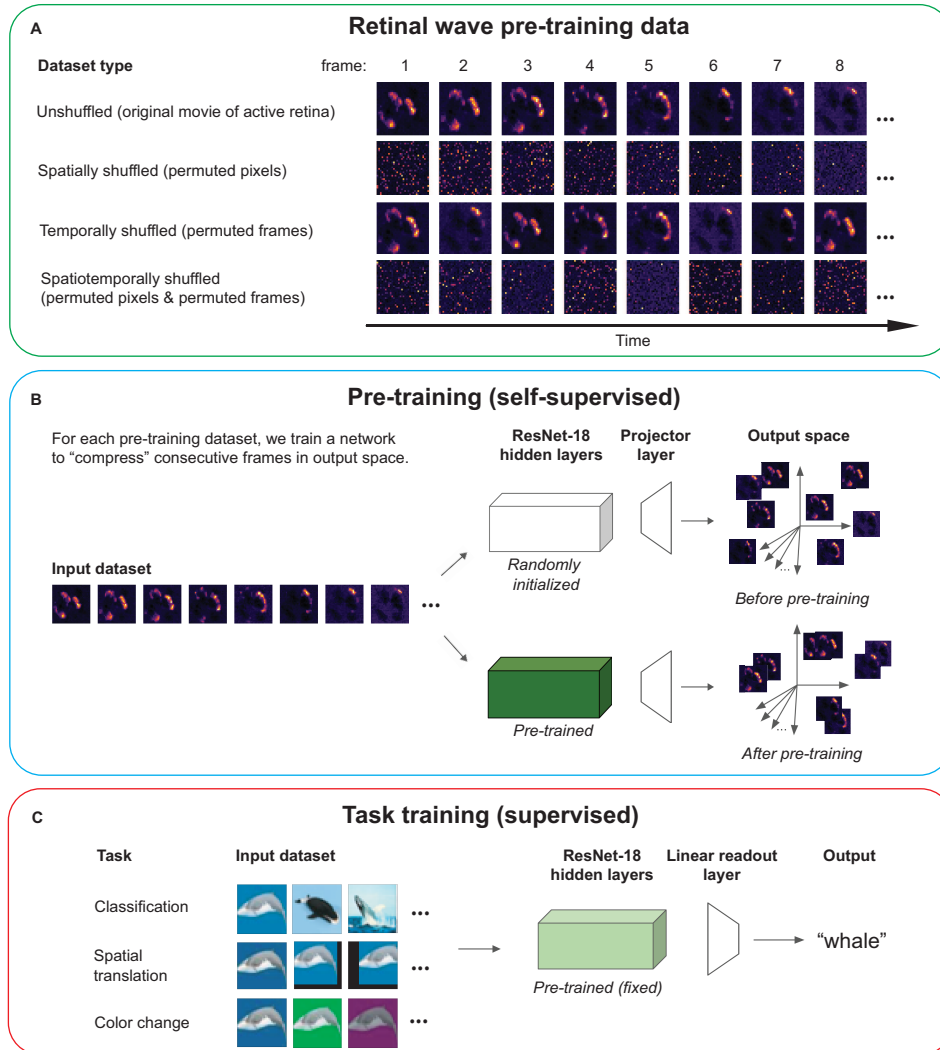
A

Retinal wave pre-training data

Dataset type

frame: 1 2 3 4 5 6 7 8

Unshuffled (original movie of active retina) ...

Spatially shuffled (permuted pixels) ...

Temporally shuffled (permuted frames) ...

Spatiotemporally shuffled (permuted pixels & permuted frames) ...

Time

B

Pre-training (self-supervised)

For each pre-training dataset, we train a network to “compress” consecutive frames in output space.

ResNet-18 hidden layers

Projector layer

Output space

Input dataset

...

Randomly initialized

Before pre-training

Pre-trained

After pre-training

C

Task training (supervised)

Task

Input dataset

ResNet-18 hidden layers

Linear readout layer

Output

Classification ...

Spatial translation ...

Color change ...

Pre-trained (fixed)

“whale”